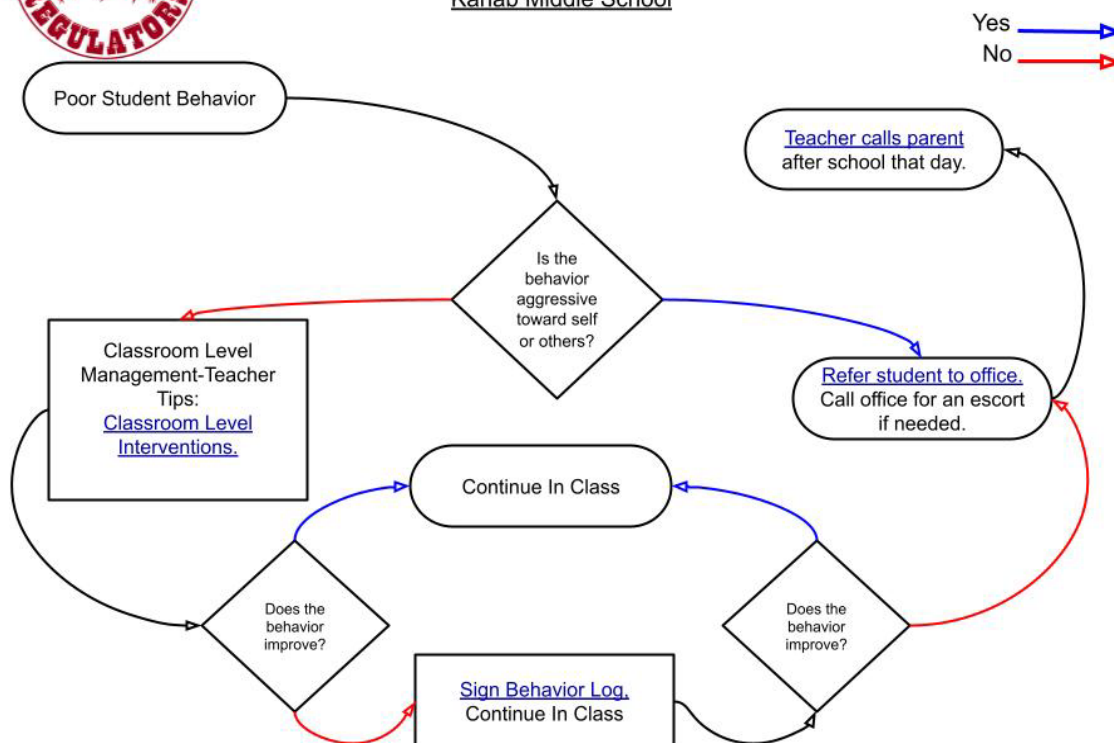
EGULATOR

Kanab Middle School

Yes

No

Poor Student Behavior

Teacher calls parent after school that day.

Is the behavior aggressive toward self or others?

Classroom Level Management-Teacher Tips: Classroom Level Interventions.

Refer student to office. Call office for an escort if needed.

Continue In Class

Does the behavior improve?

Does the behavior improve?

Sign Behavior Log. Continue In Class